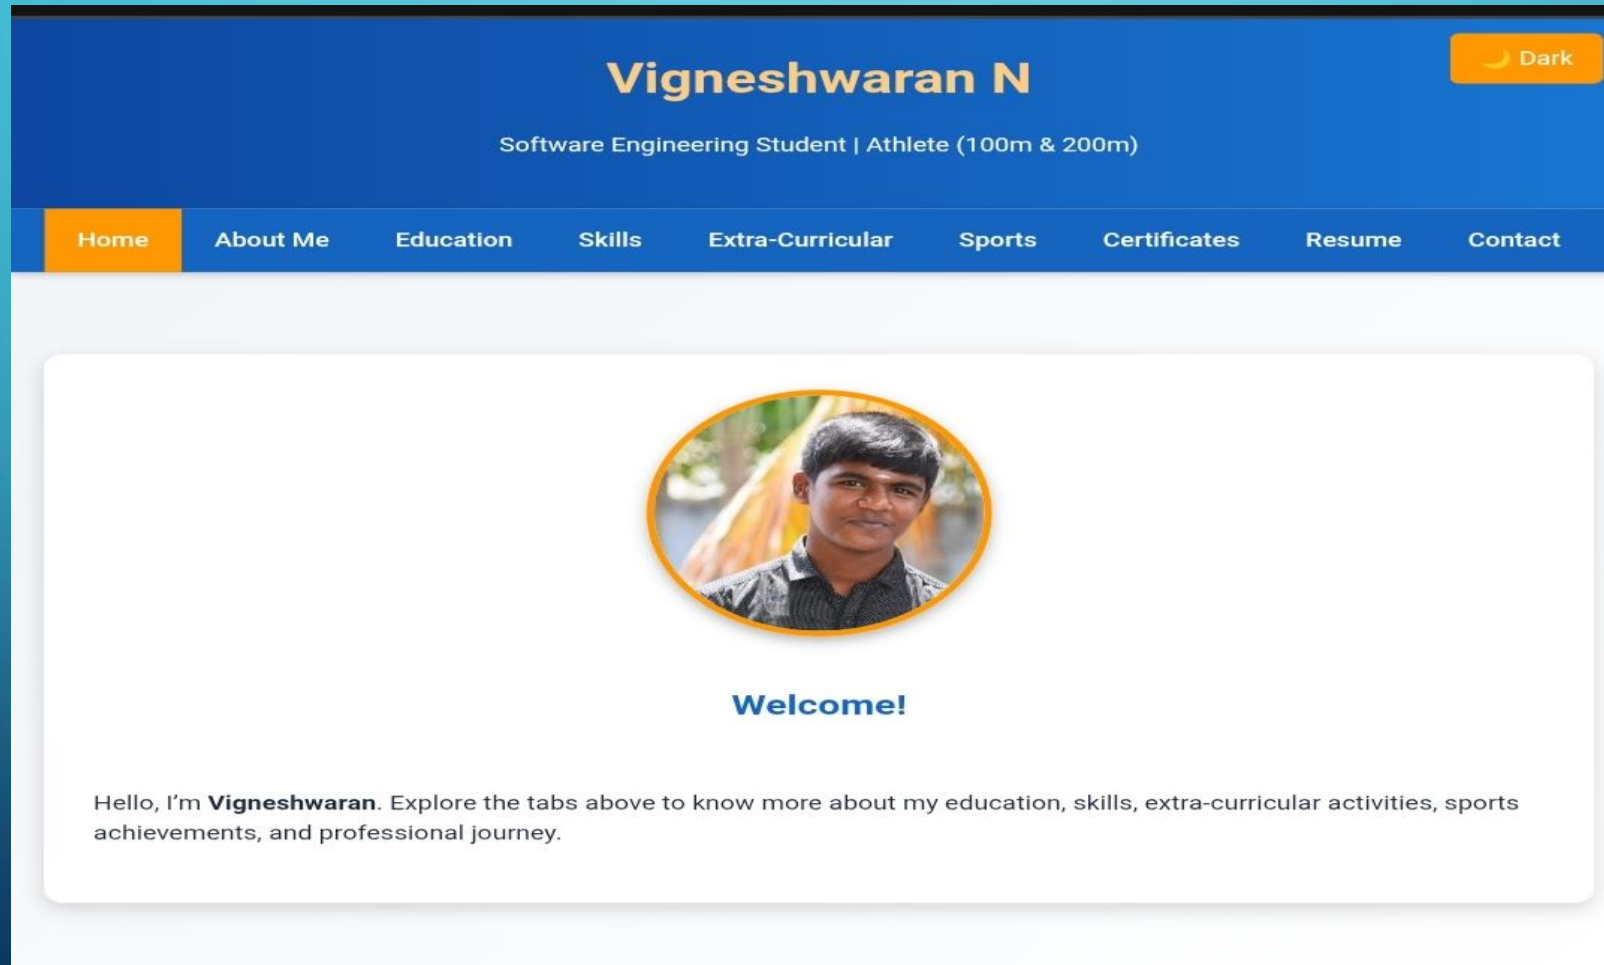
Dark

Vigneshwaran N

Software Engineering Student | Athlete (100m & 200m)

Home About Me Education Skills Extra-Curricular Sports Certificates Resume Contact

Welcome!

Hello, I'm **Vigneshwaran**. Explore the tabs above to know more about my education, skills, extra-curricular activities, sports achievements, and professional journey.